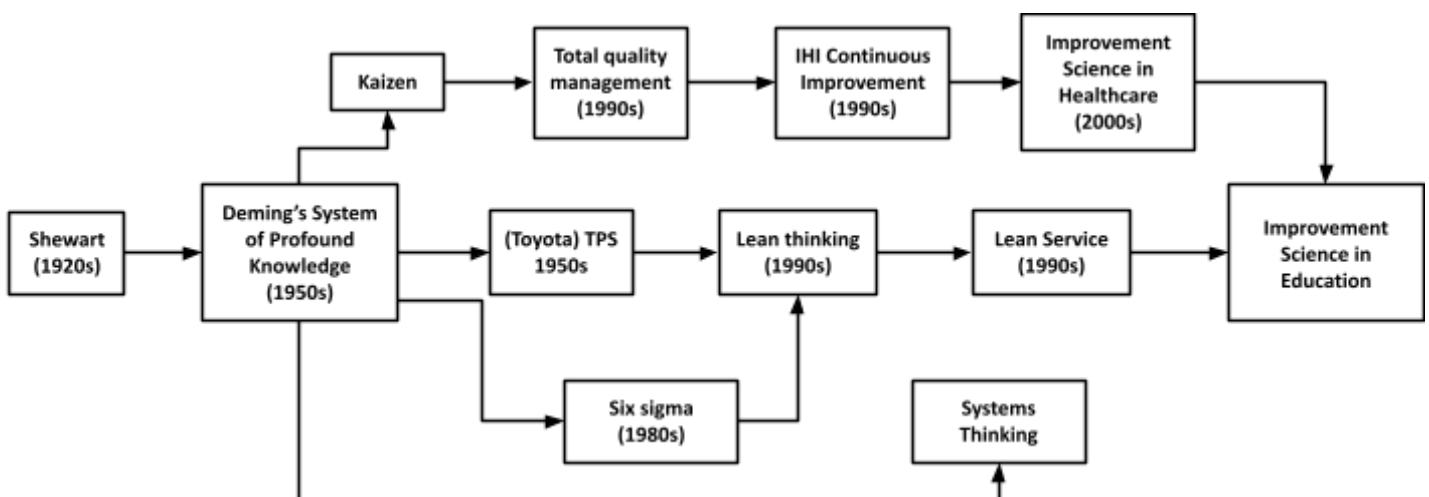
Kaizen

Total quality management (1990s)

IHI Continuous Improvement (1990s)

Improvement Science in Healthcare (2000s)

Shewart (1920s)

Deming’s System of Profound Knowledge (1950s)

(Toyota) TPS 1950s

Lean thinking (1990s)

Lean Service (1990s)

Improvement Science in Education

Six sigma (1980s)

Systems Thinking